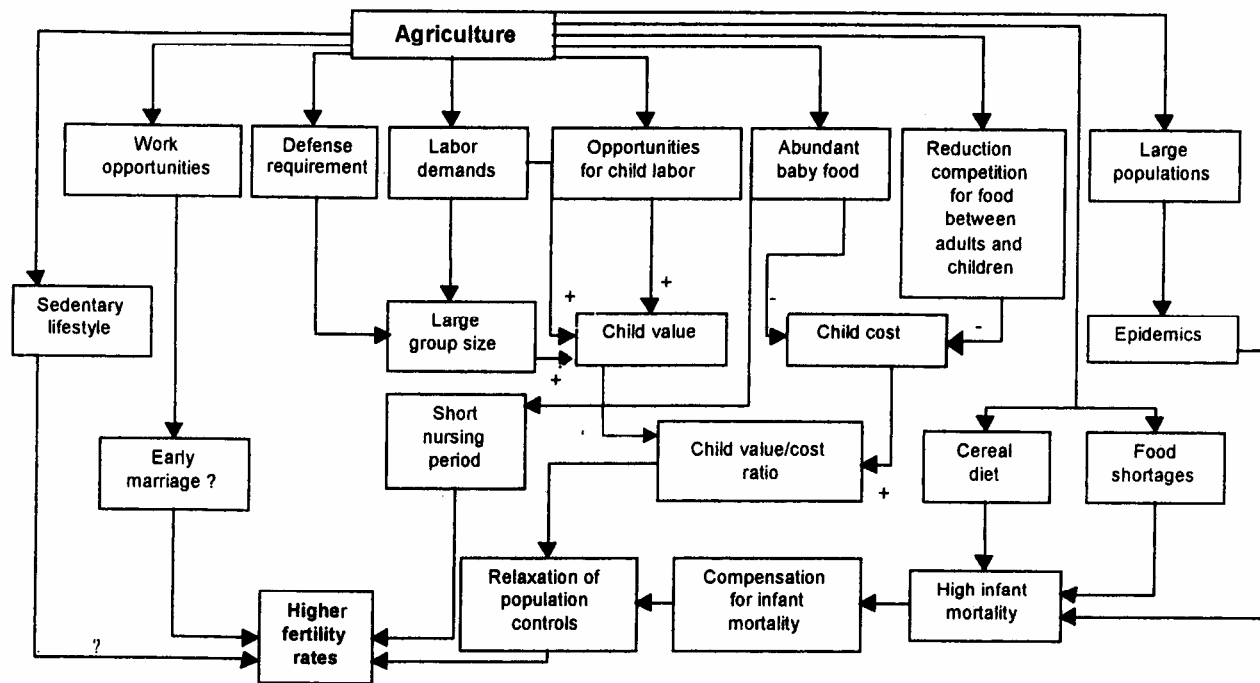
Agriculture

Work opportunities

Defense requirement

Labor demands

Opportunities for child labor

Abundant baby food

Reduction competition for food between adults and children

Large populations

Sedentary lifestyle

+

+

Large group size

Child value

-

Child cost

-

Epidemics

+

Short nursing period

Early marriage ?

Child value/cost ratio

Cereal diet

Food shortages

+

Relaxation of population controls

Compensation for infant mortality

High infant mortality

Higher fertility rates

?